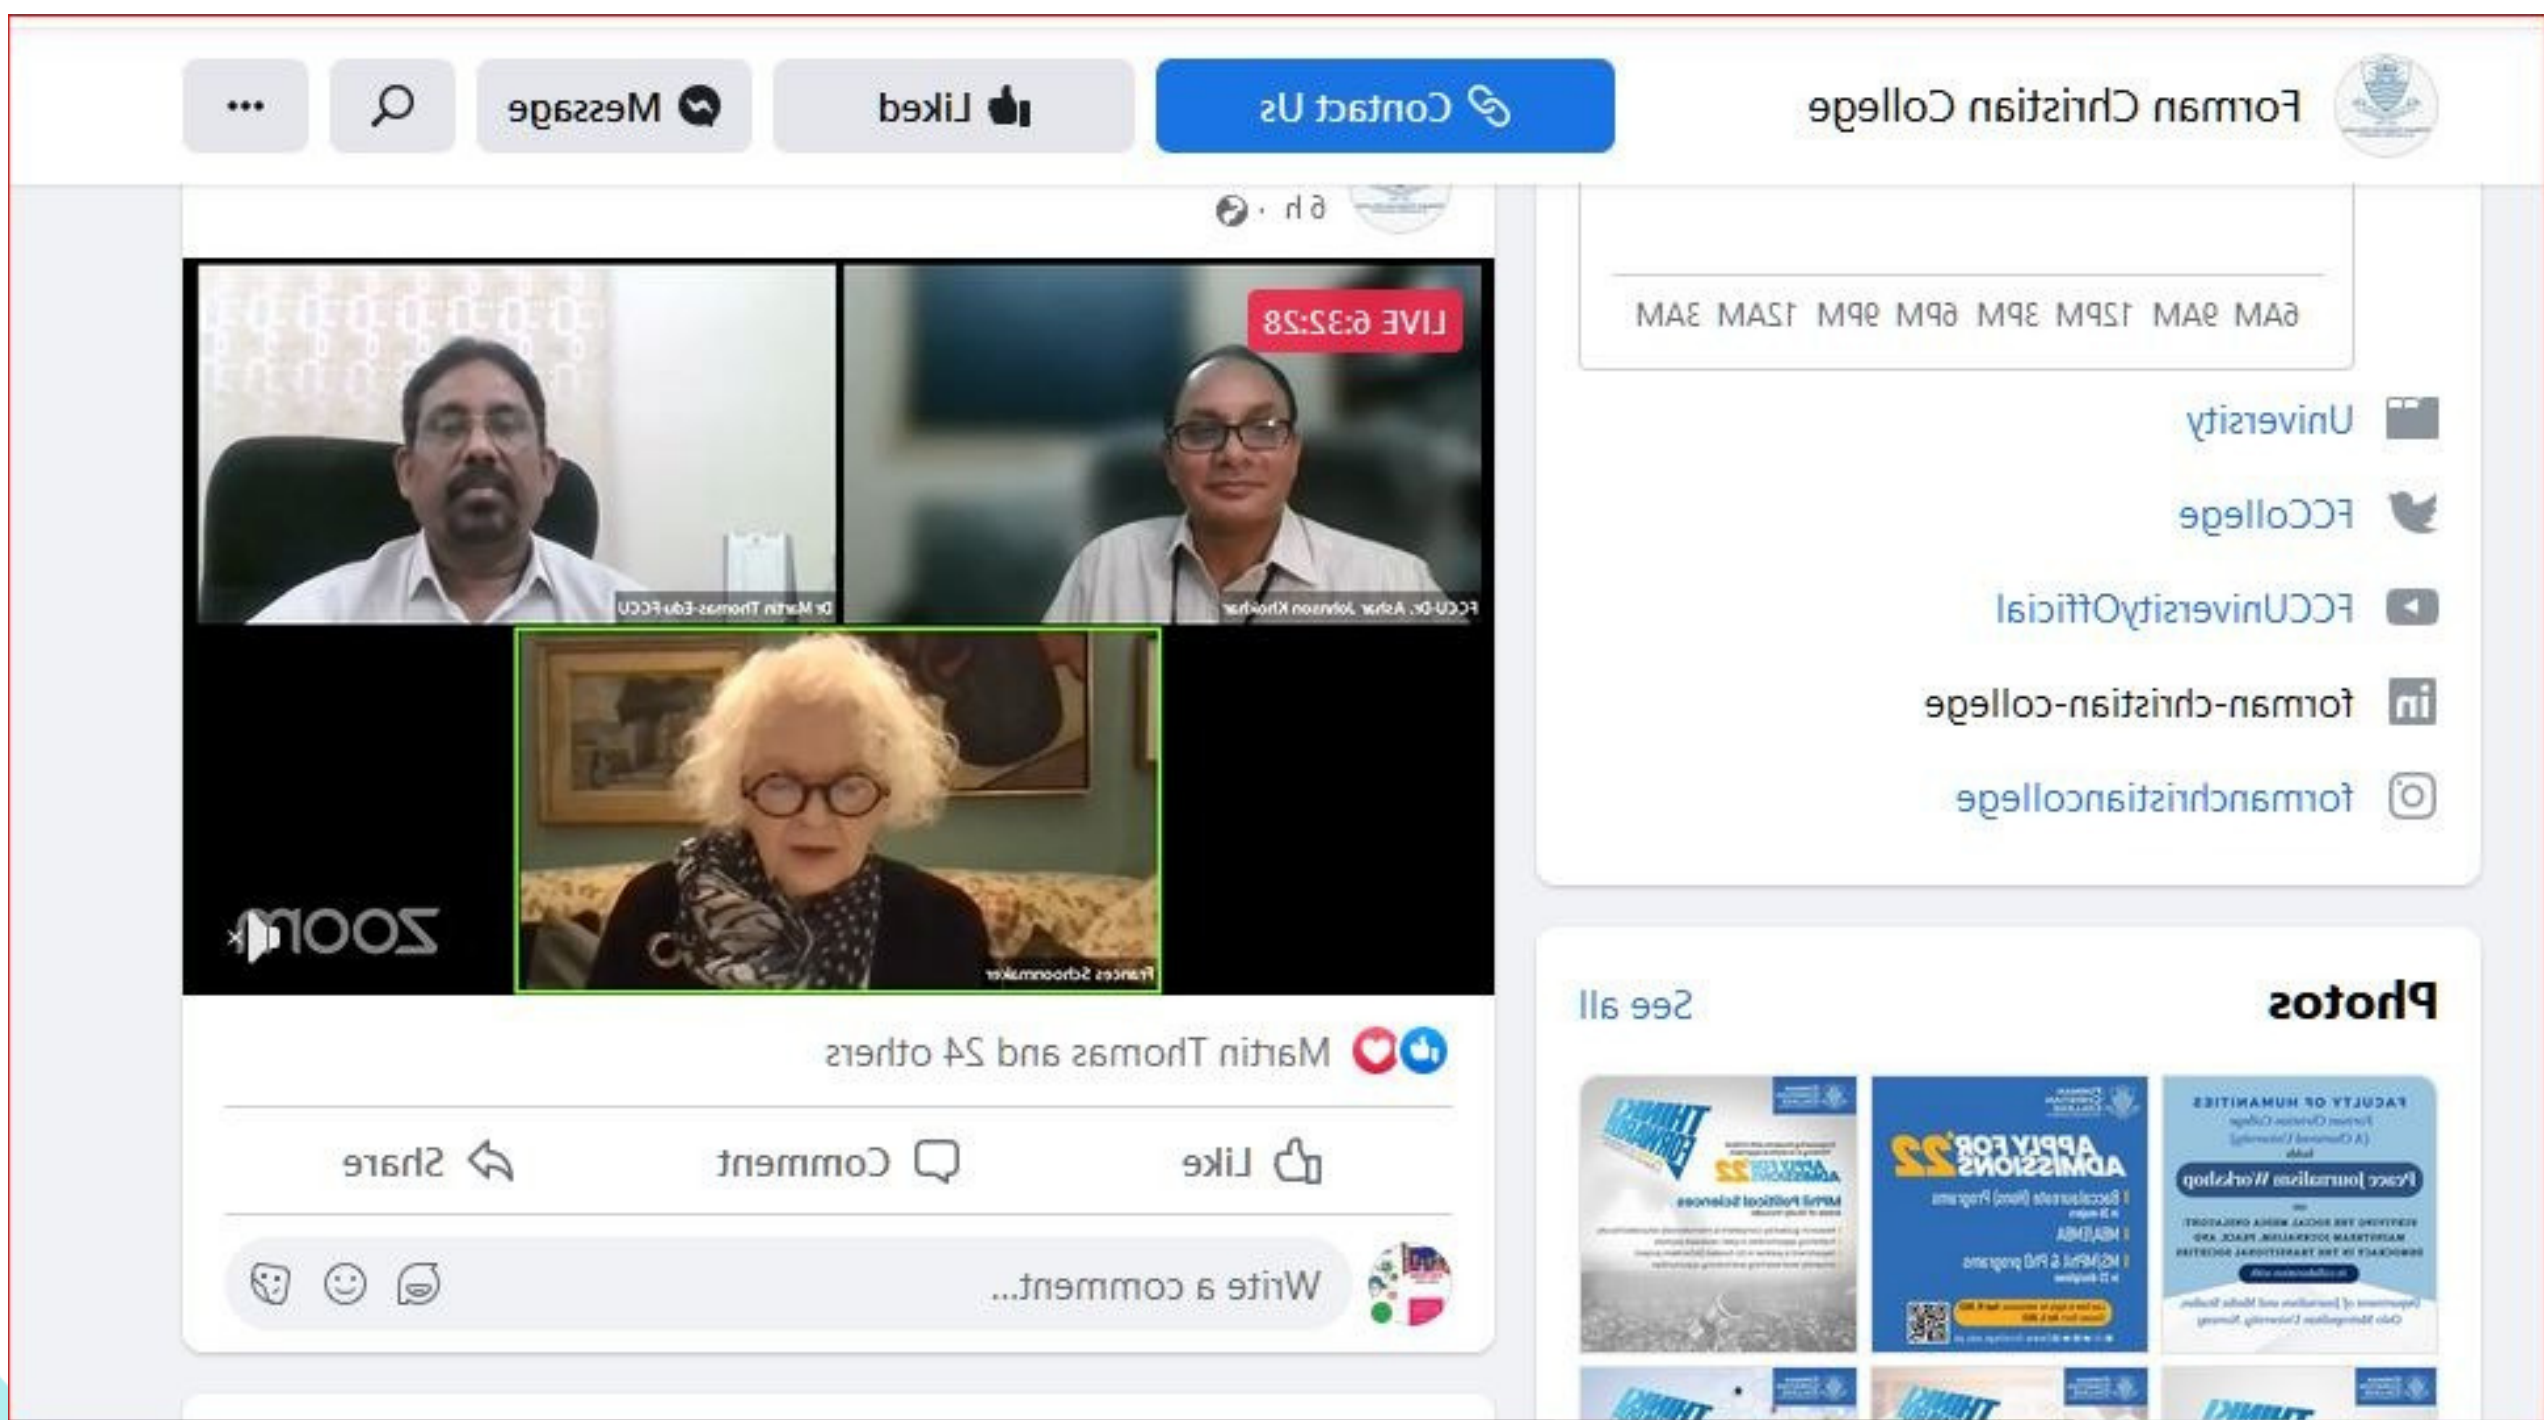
Forman Christian College

Contact Us

Liked

Message

...

6AM 9AM 12PM 3PM 6PM 9PM 12AM 3AM

University

FCCollege

FCCUniversityOfficial

forman-christian-college

formanchristiancollege

6 h ·

LIVE 6:32:28

Dr Martin Thomas-Edu-FCCU

FCCU-Dr. Ashar Johnson Khokhar

Frances Schoonmaker

zoom

Martin Thomas and 24 others

Like

Comment

Share

Write a comment...

Photos

See all

FACULTY OF HUMANITIES

Peace Journalism Workshop

APPLY FOR ADMISSIONS '22

MPhil Political Science